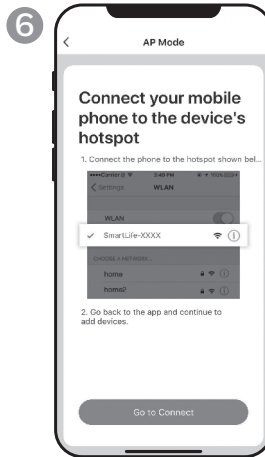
6

<

AP Mode

Connect your mobile phone to the device's hotspot

1. Connect the phone to the hotspot shown bel...

••••Carrier 令 2:49 PM 100%

< Settings WLAN

WLAN

✓ SmartLife-XXXX

CHOOSE A NETWORK...

home

home2

2. Go back to the app and continue to add devices.

Go to Connect